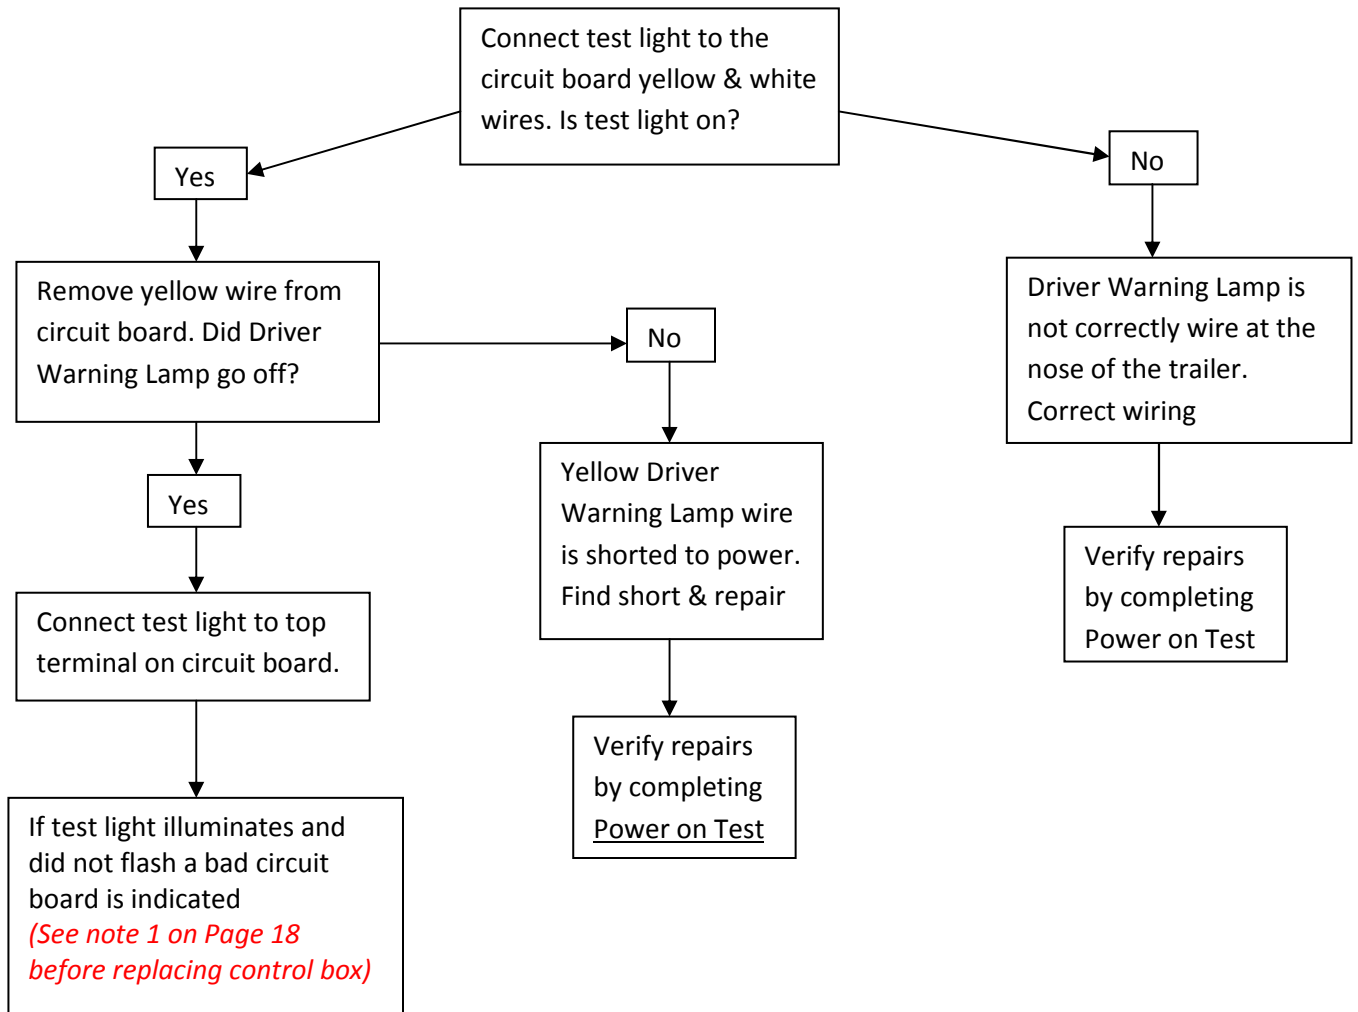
Connect test light to the circuit board yellow & white wires. Is test light on?

Yes

No

Remove yellow wire from circuit board. Did Driver Warning Lamp go off?

No

Driver Warning Lamp is not correctly wire at the nose of the trailer. Correct wiring

Yes

Yellow Driver Warning Lamp wire is shorted to power. Find short & repair

Verify repairs by completing Power on Test

Connect test light to top terminal on circuit board.

Verify repairs by completing Power on Test

If test light illuminates and did not flash a bad circuit board is indicated
(See note 1 on Page 18 before replacing control box)